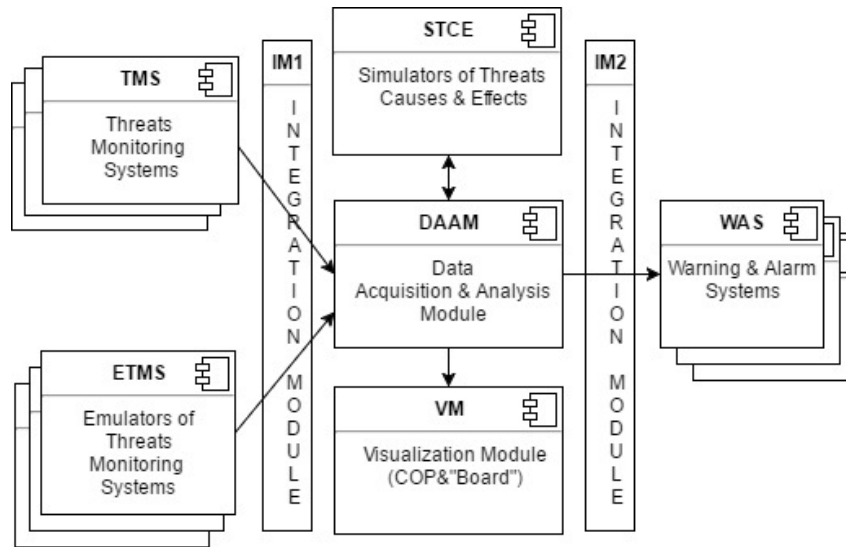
TMS
Threats Monitoring Systems

IM1
I N T E G R A T I O N M O D U L E

STCE
Simulators of Threats Causes & Effects

IM2
I N T E G R A T I O N M O D U L E

DAAM
Data Acquisition & Analysis Module

WAS
Warning & Alarm Systems

ETMS
Emulators of Threats Monitoring Systems

VM
Visualization Module (COP&"Board")